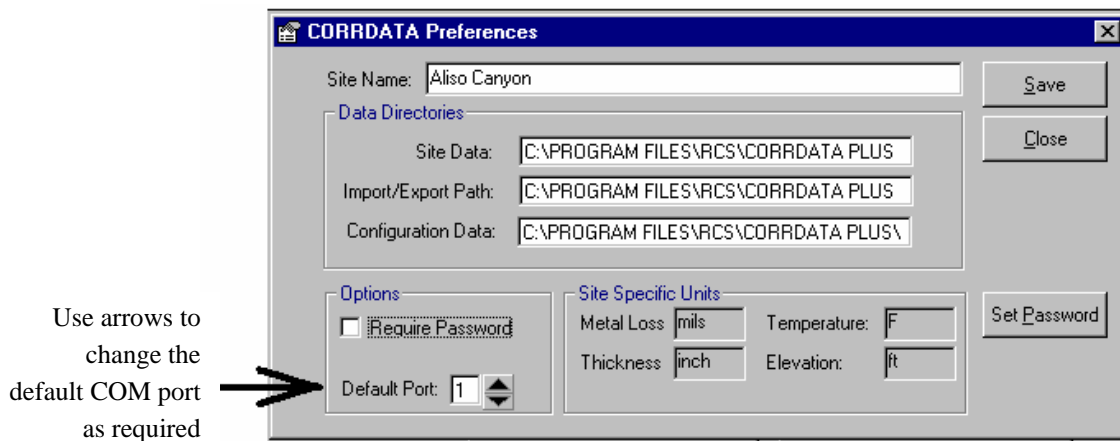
CORRDATA Preferences

Site Name: Aliso Canyon

Save

Close

Data Directories

Site Data: C:\PROGRAM FILES\RCS\CORRDATA PLUS

Import/Export Path: C:\PROGRAM FILES\RCS\CORRDATA PLUS

Configuration Data: C:\PROGRAM FILES\RCS\CORRDATA PLUS\

Options

Require Password

Default Port: 1

Site Specific Units

Metal Loss mils

Temperature: F

Thickness inch

Elevation: ft

Set Password

Use arrows to change the default COM port as required